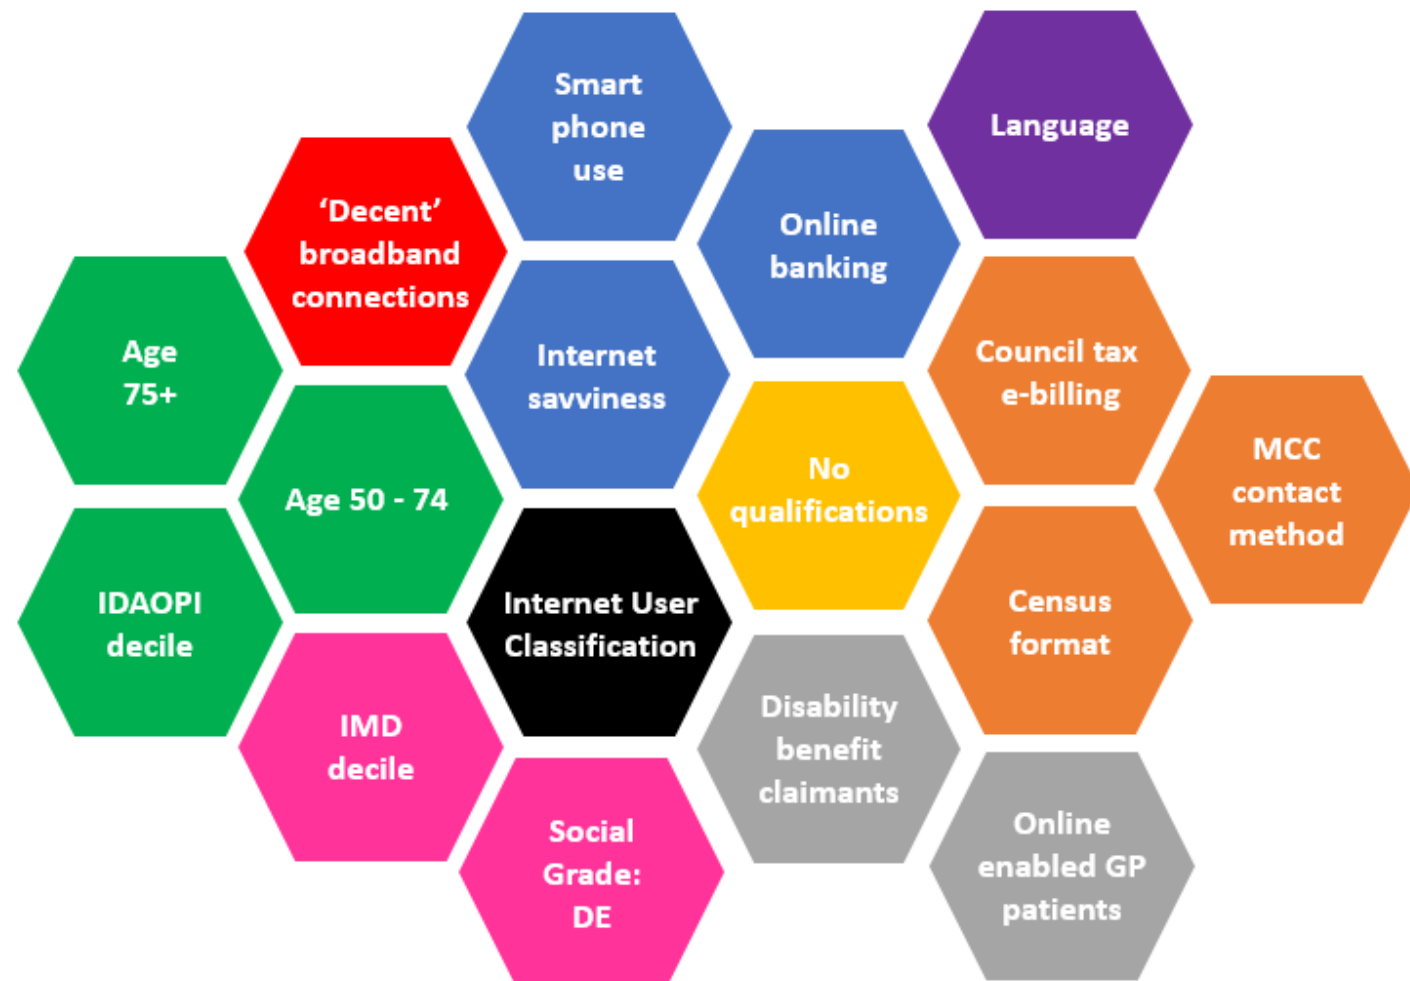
Smart phone use

Language

'Decent' broadband connections

Online banking

Age 75+

Internet savviness

Council tax e-billing

Age 50 - 74

No qualifications

MCC contact method

IDAOPI decile

Internet User Classification

Census format

IMD decile

Disability benefit claimants

Social Grade: DE

Online enabled GP patients